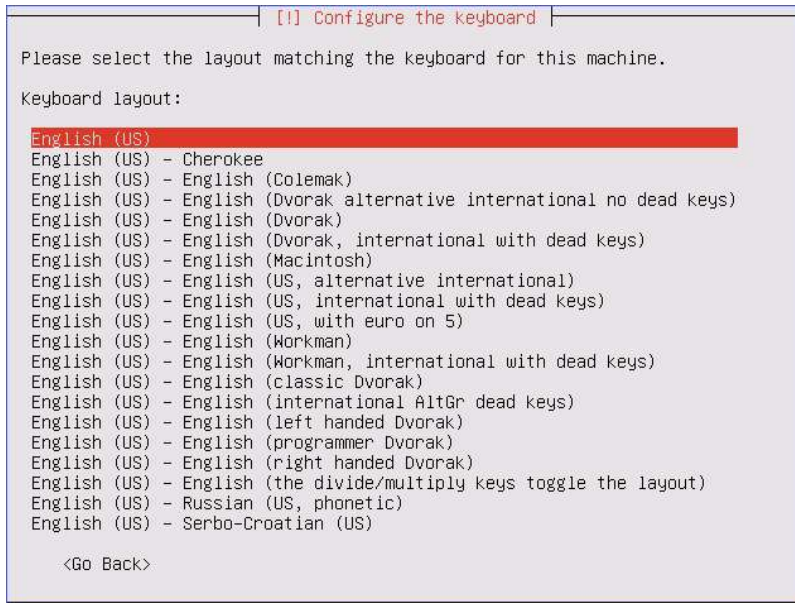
[!] Configure the keyboard

Please select the layout matching the keyboard for this machine.

Keyboard layout:

English (US)
English (US) – Cherokee
English (US) – English (Colemak)
English (US) – English (Dvorak alternative international no dead keys)
English (US) – English (Dvorak)
English (US) – English (Dvorak, international with dead keys)
English (US) – English (Macintosh)
English (US) – English (US, alternative international)
English (US) – English (US, international with dead keys)
English (US) – English (US, with euro on 5)
English (US) – English (Workman)
English (US) – English (Workman, international with dead keys)
English (US) – English (classic Dvorak)
English (US) – English (international AltGr dead keys)
English (US) – English (left handed Dvorak)
English (US) – English (programmer Dvorak)
English (US) – English (right handed Dvorak)
English (US) – English (the divide/multiply keys toggle the layout)
English (US) – Russian (US, phonetic)
English (US) – Serbo-Croatian (US)

<Go Back>